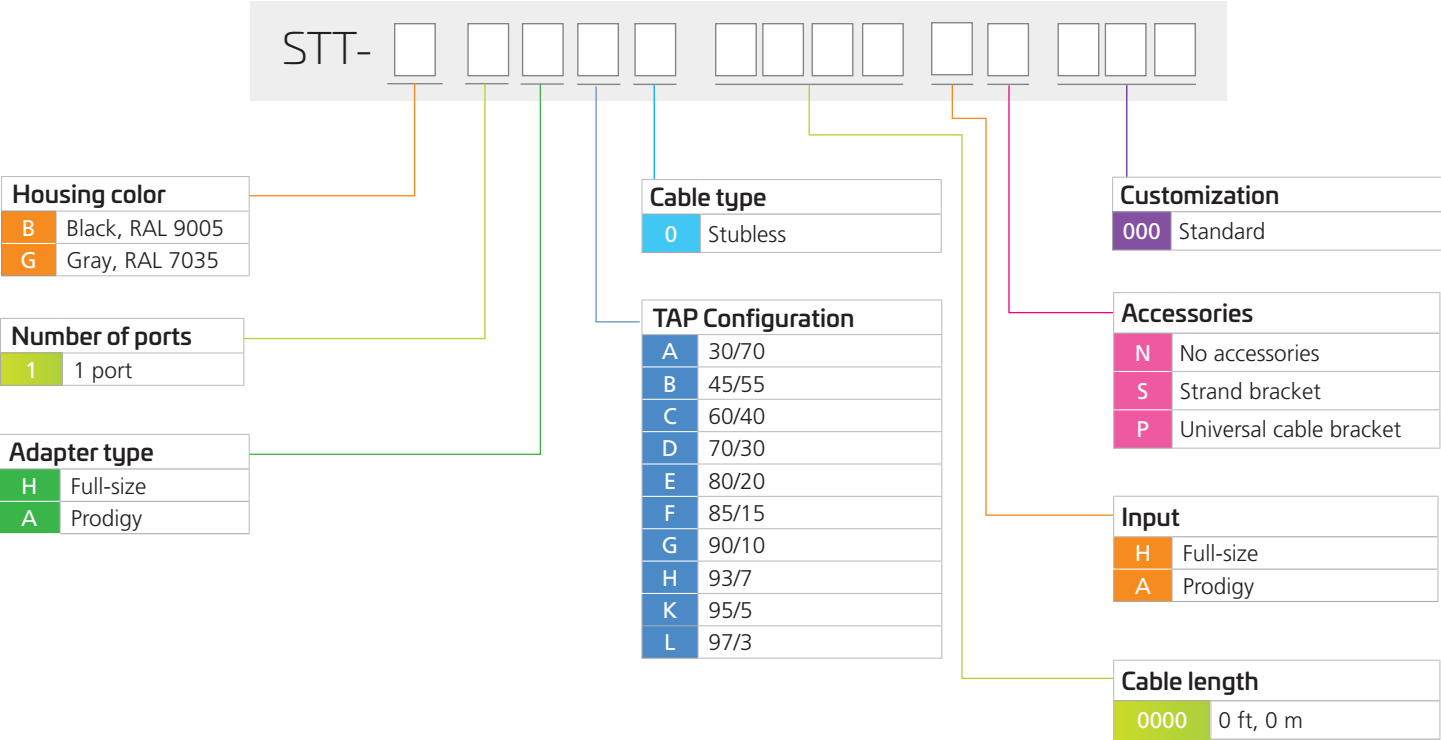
STT-

Housing color
| B | Black, RAL 9005 |
|---|---|
| G | Gray, RAL 7035 |

Number of ports
| 1 | 1 port |
|---|---|

Adapter type
| H | Full-size |
|---|---|
| A | Prodigy |

Cable type
| 0 | Stubless |
|---|---|

TAP Configuration
| A | 30/70 |
|---|---|
| B | 45/55 |
| C | 60/40 |
| D | 70/30 |
| E | 80/20 |
| F | 85/15 |
| G | 90/10 |
| H | 93/7 |
| K | 95/5 |
| L | 97/3 |

Customization
| 000 | Standard |
|---|---|

Accessories
| N | No accessories |
|---|---|
| S | Strand bracket |
| P | Universal cable bracket |

Input
| H | Full-size |
|---|---|
| A | Prodigy |

Cable length
| 0000 | 0 ft, 0 m |
|---|---|